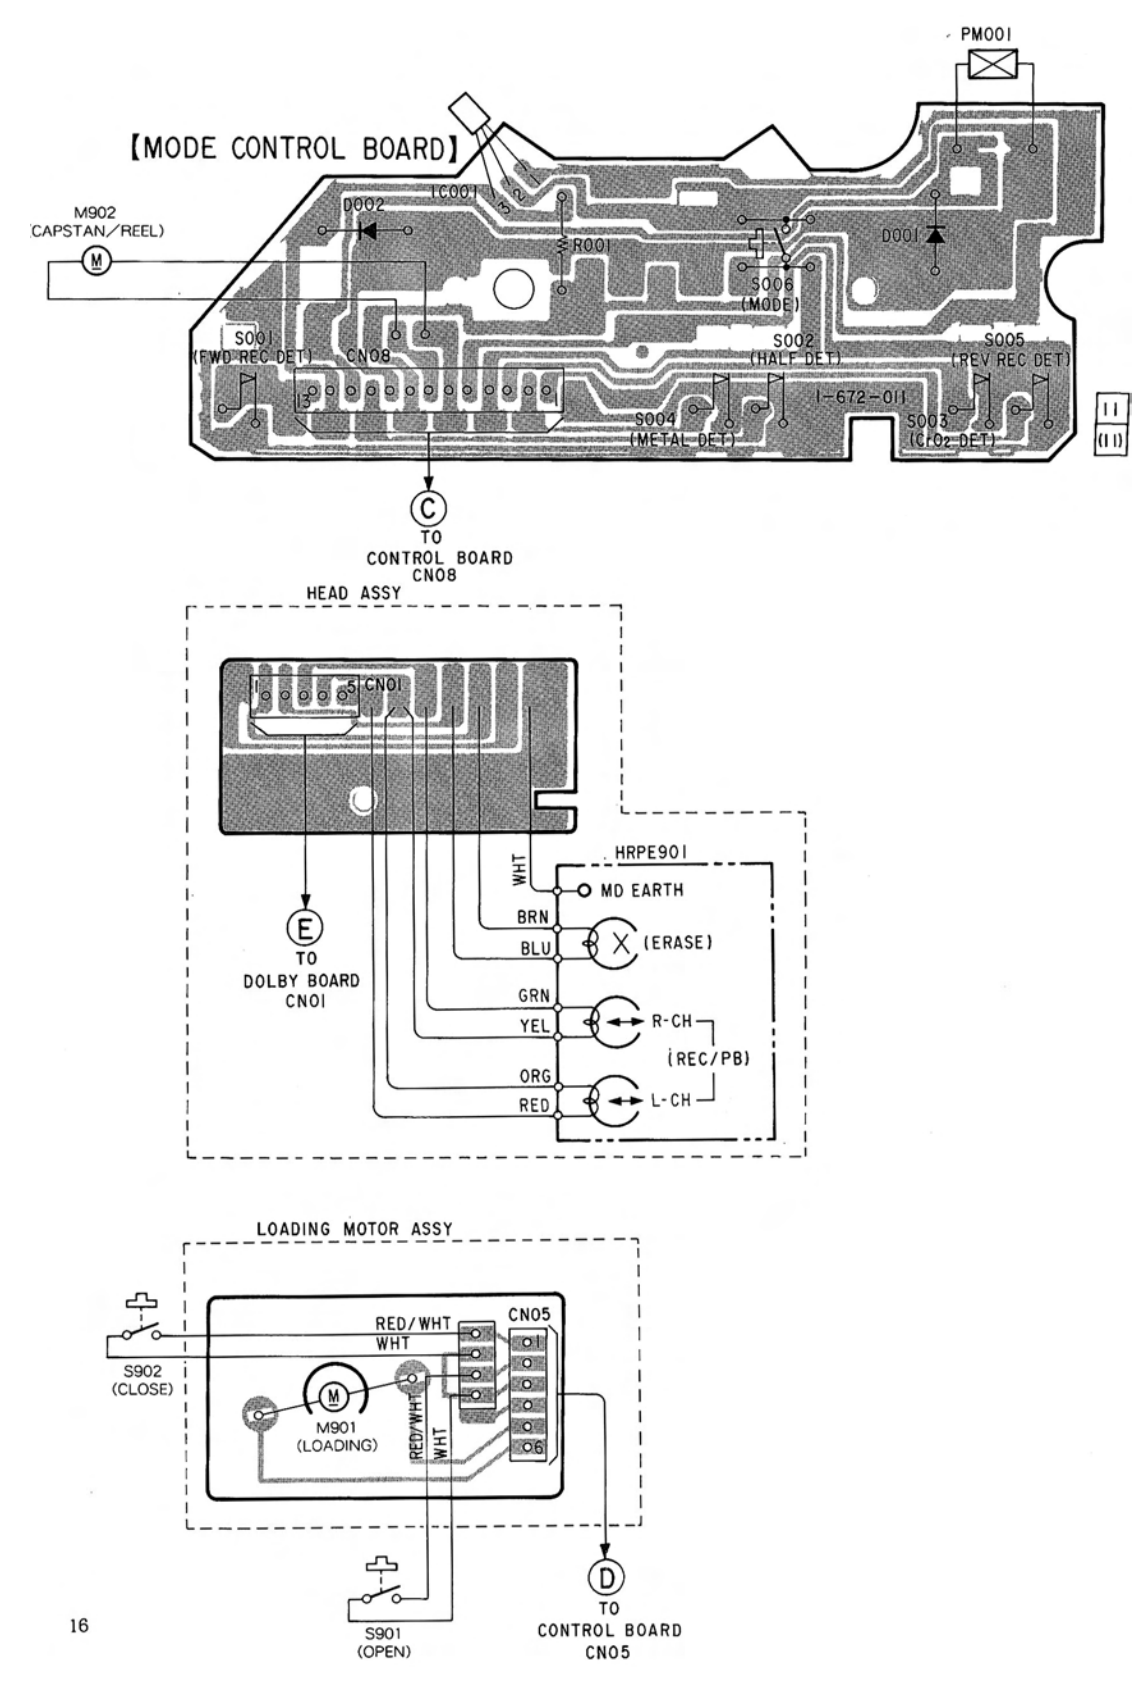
【MODE CONTROL BOARD】

PM001

M902
(CAPSTAN/REEL)

M

D002

IC001

1 2 3

R001

D001

S006
(MODE)

S001
(FWD REC DET)

CN08

13

1

S002
(HALF DET)

S005
(REV REC DET)

1-672-011

S004
(METAL DET)

S003
($CrO_2$ DET)

11
(11)

C
TO
CONTROL BOARD
CN08

HEAD ASSY

1 5 CN01

E
TO
DOLBY BOARD
CN01

HRPE901

WHT
MD EARTH

BRN
BLU
(ERASE)

GRN
YEL
R-CH

(REC/PB)

ORG
RED
L-CH

LOADING MOTOR ASSY

RED/WHT
WHT

CN05
1
6

S902
(CLOSE)

M
M901
(LOADING)

RED/WHT
WHT

S901
(OPEN)

D
TO
CONTROL BOARD
CN05

16